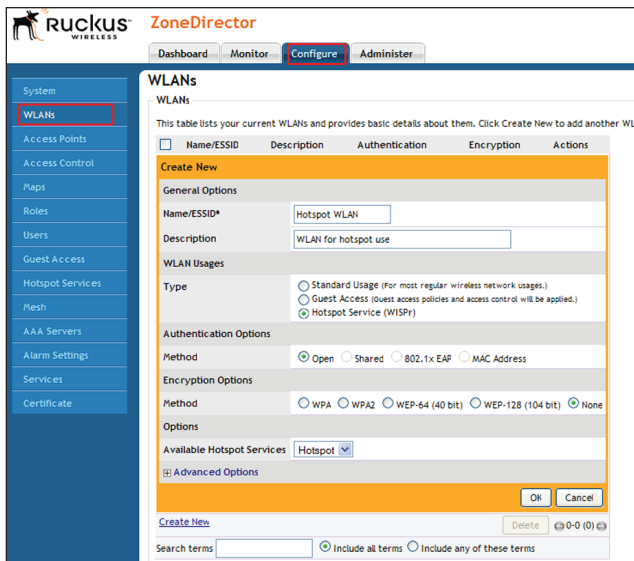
Ruckus WIRELESS

ZoneDirector

Dashboard Monitor Configure Administer

System
WLANs
Access Points
Access Control
Maps
Roles
Users
Guest Access
Hotspot Services
Mesh
AAA Servers
Alarm Settings
Services
Certificate

WLANs

WLANs

This table lists your current WLANs and provides basic details about them. Click Create New to add another WL

| | Name/ESSID | Description | Authentication | Encryption | Actions |
|---|---|---|---|---|---|

Create New

General Options

Name/ESSID* Hotspot WLAN

Description WLAN for hotspot use

WLAN Usages

Type
Standard Usage (For most regular wireless network usages.)
Guest Access (Guest access policies and access control will be applied.)
Hotspot Service (WISPr)

Authentication Options

Method Open Shared 802.1x EAP MAC Address

Encryption Options

Method WPA WPA2 WEP-64 (40 bit) WEP-128 (104 bit) None

Options

Available Hotspot Services Hotspot

Advanced Options

OK Cancel

Create New

Delete 0-0 (0)

Search terms Include all terms Include any of these terms